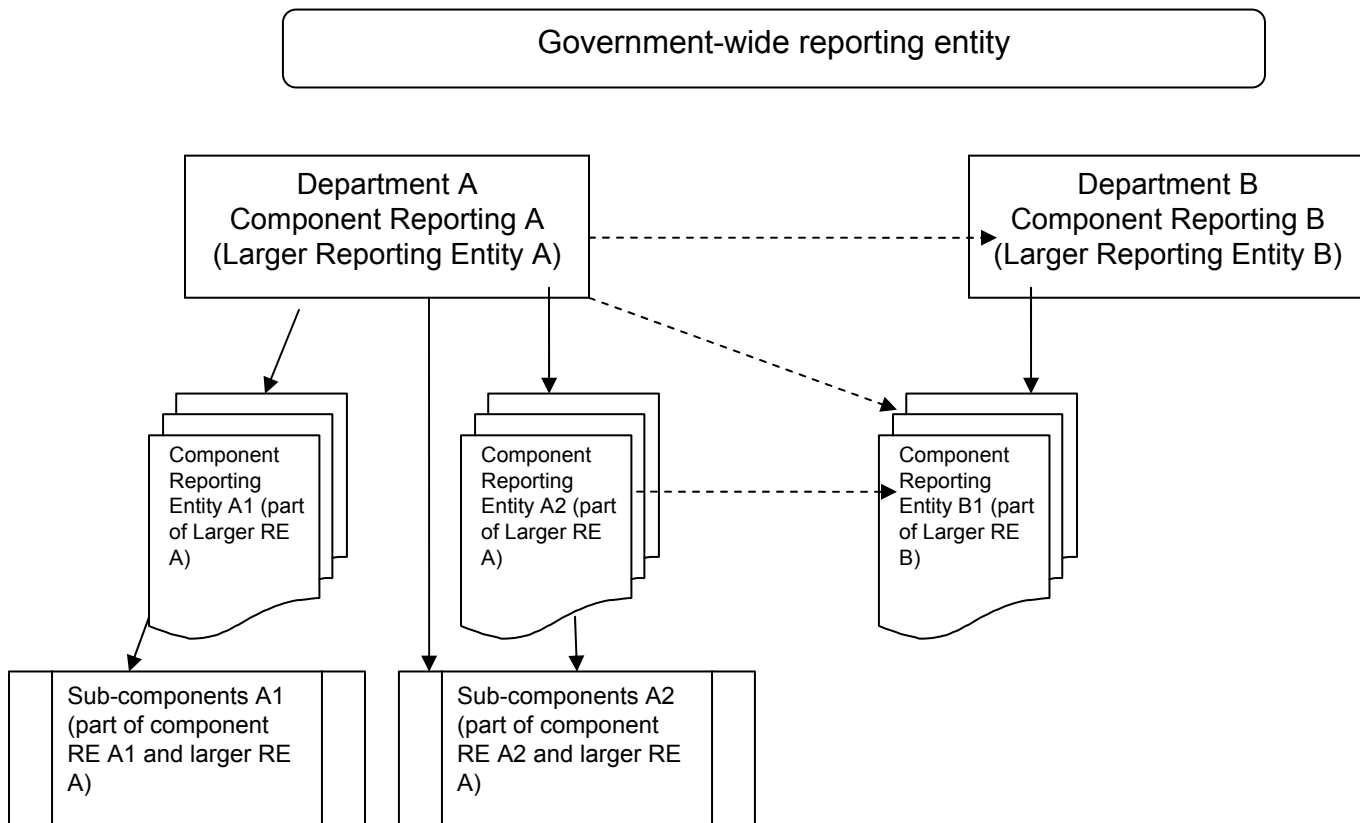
Government-wide reporting entity

Department A
Component Reporting A
(Larger Reporting Entity A)

Department B
Component Reporting B
(Larger Reporting Entity B)

Component Reporting Entity A1 (part of Larger RE A)

Component Reporting Entity A2 (part of Larger RE A)

Component Reporting Entity B1 (part of Larger RE B)

Sub-components A1 (part of component RE A1 and larger RE A)

Sub-components A2 (part of component RE A2 and larger RE A)